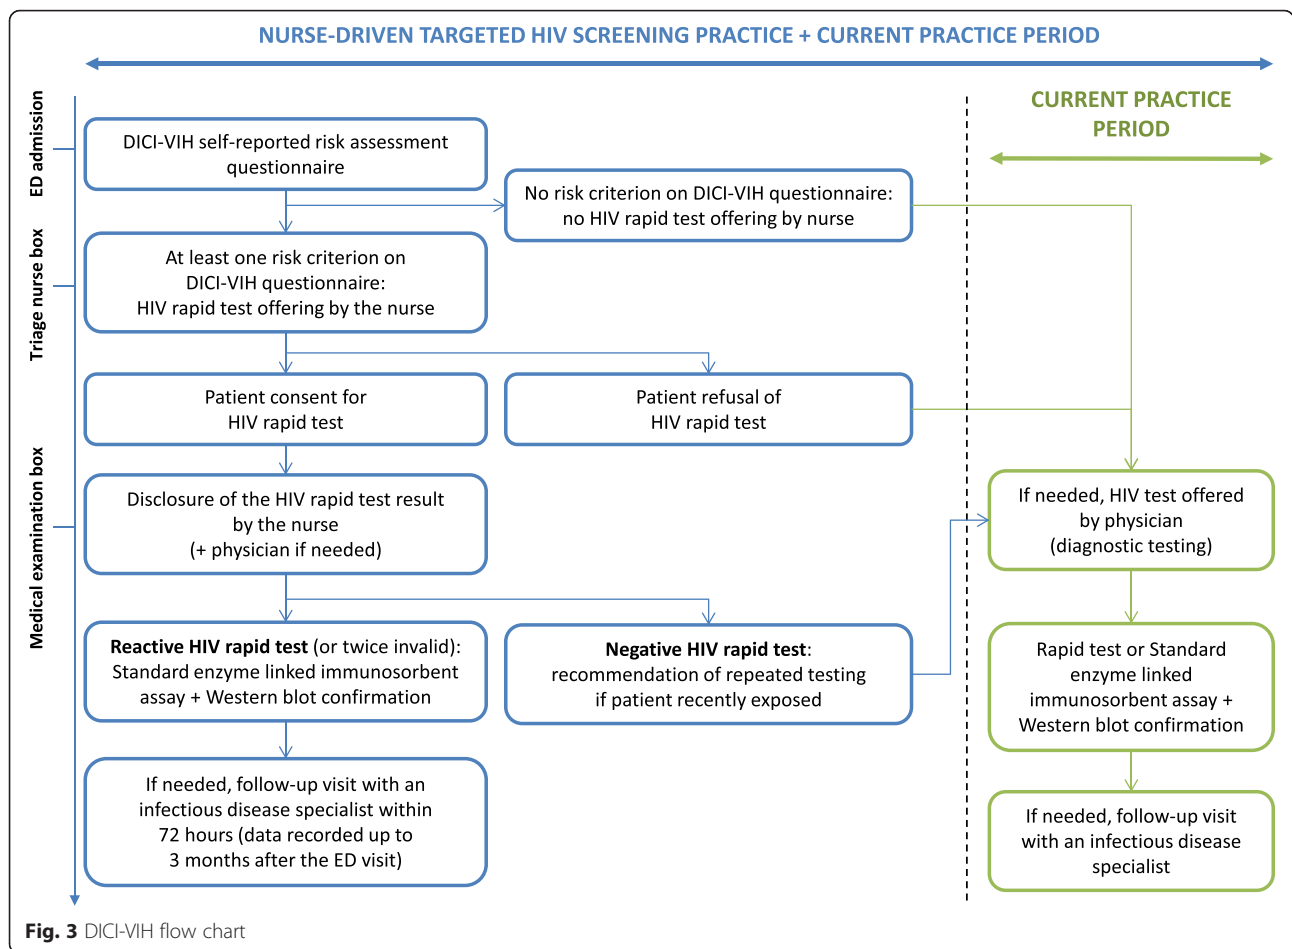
NURSE-DRIVEN TARGETED HIV SCREENING PRACTICE + CURRENT PRACTICE PERIOD

CURRENT PRACTICE PERIOD

ED admission

Triage nurse box

Medical examination box

DICI-VIH self-reported risk assessment questionnaire

No risk criterion on DICI-VIH questionnaire: no HIV rapid test offering by nurse

At least one risk criterion on DICI-VIH questionnaire: HIV rapid test offering by the nurse

Patient consent for HIV rapid test

Patient refusal of HIV rapid test

Disclosure of the HIV rapid test result by the nurse (+ physician if needed)

If needed, HIV test offered by physician (diagnostic testing)

**Reactive HIV rapid test** (or twice invalid): Standard enzyme linked immunosorbent assay + Western blot confirmation

**Negative HIV rapid test**: recommendation of repeated testing if patient recently exposed

Rapid test or Standard enzyme linked immunosorbent assay + Western blot confirmation

If needed, follow-up visit with an infectious disease specialist within 72 hours (data recorded up to 3 months after the ED visit)

If needed, follow-up visit with an infectious disease specialist

**Fig. 3** DICI-VIH flow chart